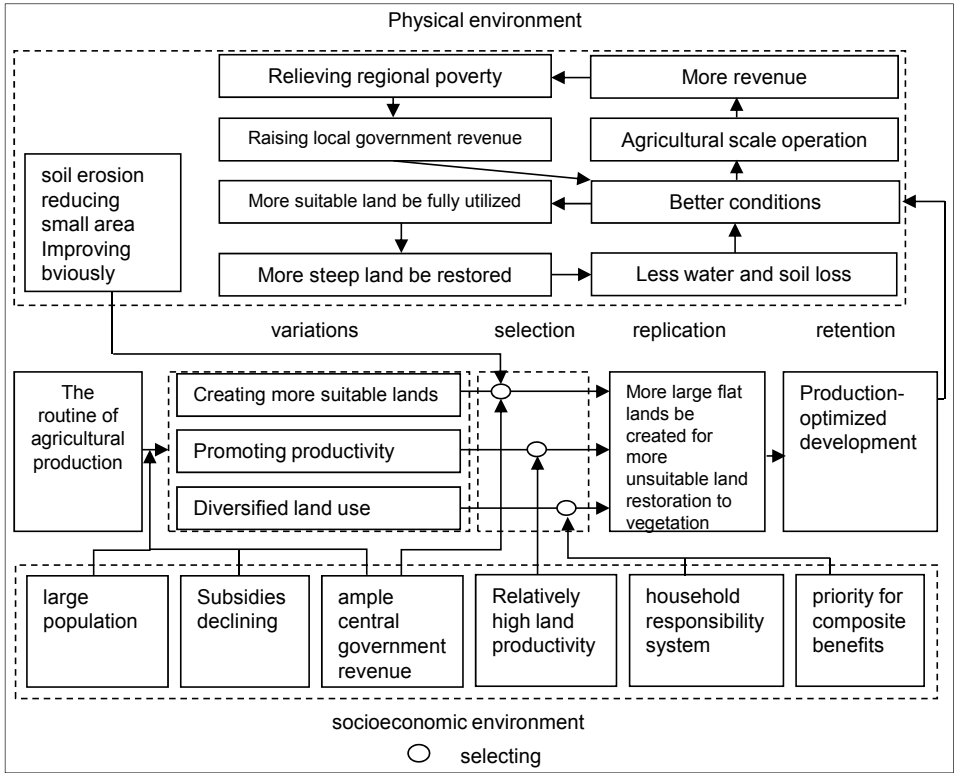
Physical environment

Relieving regional poverty

More revenue

Raising local government revenue

Agricultural scale operation

soil erosion reducing small area Improving bviously

More suitable land be fully utilized

Better conditions

More steep land be restored

Less water and soil loss

variations

selection

replication

retention

The routine of agricultural production

Creating more suitable lands

Promoting productivity

Diversified land use

More large flat lands be created for more unsuitable land restoration to vegetation

Production-optimized development

large population

Subsidies declining

ample central government revenue

Relatively high land productivity

household responsibility system

priority for composite benefits

socioeconomic environment

selecting